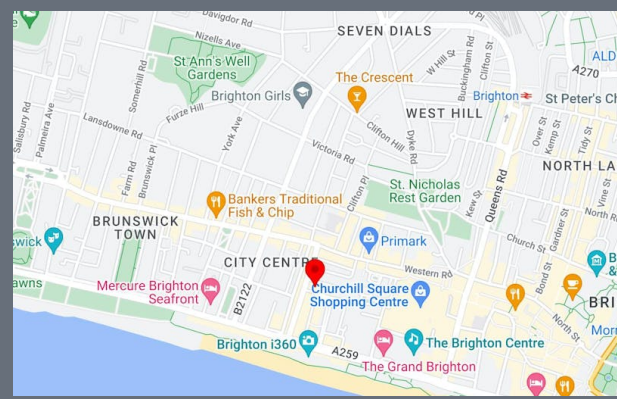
Davigdor Rd
SEVEN DIALS
Nizells Ave
St Ann's Well Gardens
Somerhill Rd
Furze Hill
Brighton Girls
The Crescent
W Hill St
Buckingham Rd
Clifton St
A270
ALD
Brighton
St Peter's Ch
WEST HILL
Lansdowne Rd
York Ave
Clifton Hill
Dyke Rd
Victoria Rd
Salisbury Rd
Palmeira Ave
Farm Rd
Brunswick Pl
NORTH LA
Kemp St
Over St
Bankers Traditional Fish & Chip
Clifton Pl
St. Nicholas Rest Garden
Queens Rd
Kew St
Gardner St
Vine St
Frederick
BRUNSWICK TOWN
wick
Primark
Church St
CITY CENTRE
Western Rd
Bond St
awns
Mercure Brighton Seafront
B2122
Churchill Square Shopping Centre
BRI
North St
Morr
Brighton i360
A259
The Brighton Centre
The Grand Brighton